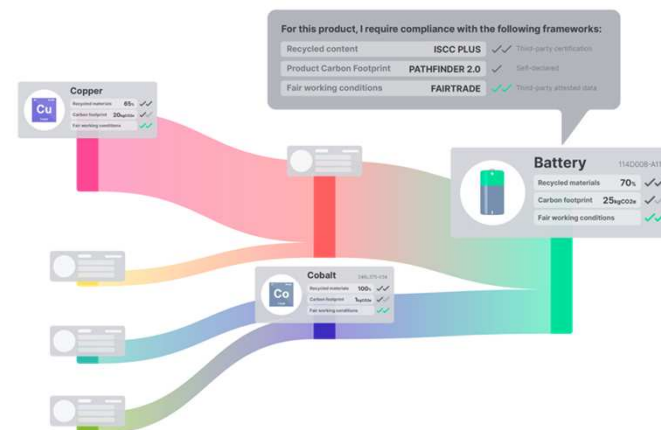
For this product, I require compliance with the following frameworks:

| | | | |
|---|---|---|---|
| Recycled content | ISCC PLUS | ✓✓ | Third-party certification |
| Product Carbon Footprint | PATHFINDER 2.0 | ✓ | Self-declared |
| Fair working conditions | FAIRTRADE | ✓✓ | Third-party attested data |

Cu
Copper
Recycled materials 65%
Carbon footprint 20kgCO2e
Fair working conditions

Battery 114D008-A1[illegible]
Recycled materials 70%
Carbon footprint 25kgCO2e
Fair working conditions

Co
Cobalt 140-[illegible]
Recycled materials 100%
Carbon footprint 1kgCO2e
Fair working conditions